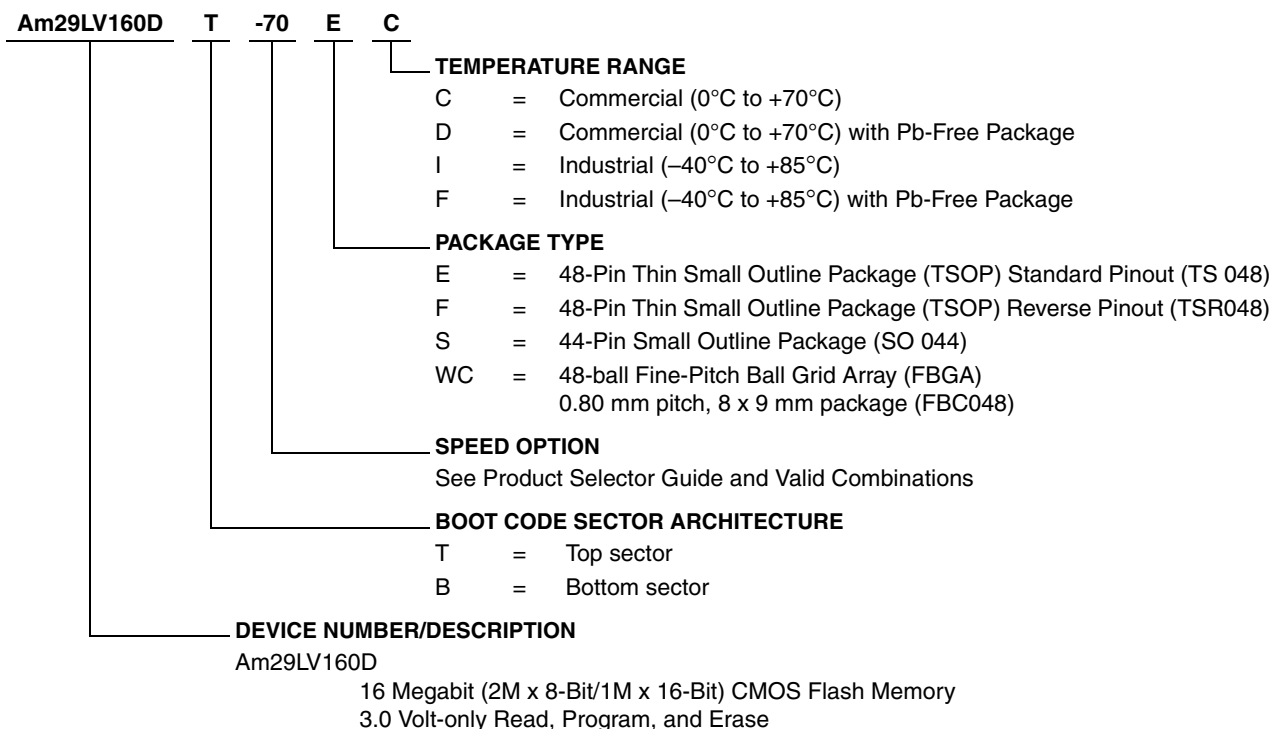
Am29LV160D T -70 E C

TEMPERATURE RANGE
C = Commercial (0°C to +70°C)
D = Commercial (0°C to +70°C) with Pb-Free Package
I = Industrial (–40°C to +85°C)
F = Industrial (–40°C to +85°C) with Pb-Free Package

PACKAGE TYPE
E = 48-Pin Thin Small Outline Package (TSOP) Standard Pinout (TS 048)
F = 48-Pin Thin Small Outline Package (TSOP) Reverse Pinout (TSR048)
S = 44-Pin Small Outline Package (SO 044)
WC = 48-ball Fine-Pitch Ball Grid Array (FBGA) 0.80 mm pitch, 8 x 9 mm package (FBC048)

SPEED OPTION
See Product Selector Guide and Valid Combinations

BOOT CODE SECTOR ARCHITECTURE
T = Top sector
B = Bottom sector

DEVICE NUMBER/DESCRIPTION
Am29LV160D
16 Megabit (2M x 8-Bit/1M x 16-Bit) CMOS Flash Memory
3.0 Volt-only Read, Program, and Erase